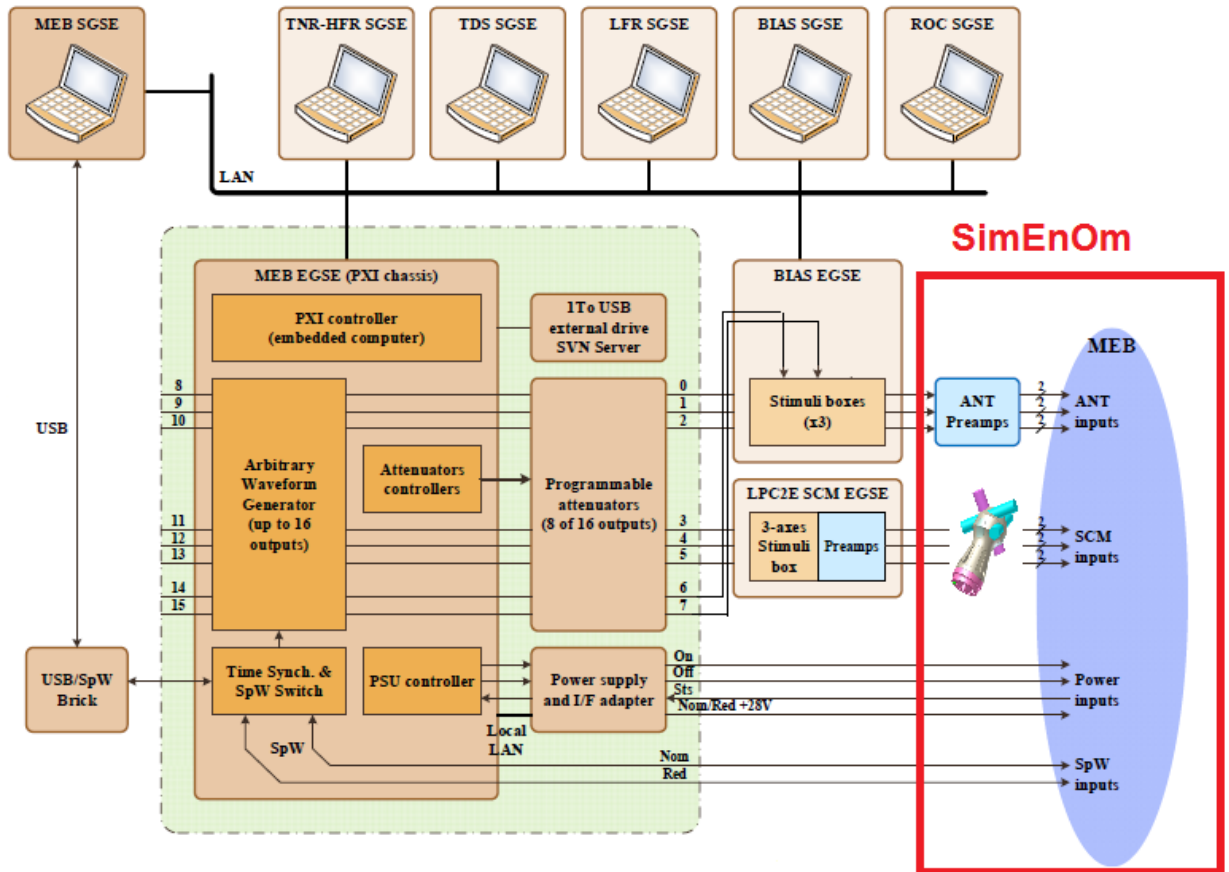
MEB SGSE

TNR-HFR SGSE

TDS SGSE

LFR SGSE

BIAS SGSE

ROC SGSE

LAN

SimEnOm

MEB EGSE (PXI chassis)

PXI controller (embedded computer)

1To USB external drive SVN Server

BIAS EGSE

MEB

8
9
10

Arbitrary Waveform Generator (up to 16 outputs)

Attenuators controllers

Programmable attenuators (8 of 16 outputs)

0
1
2

Stimuli boxes (x3)

ANT Preamps

2
2
2

ANT inputs

USB

LPC2E SCM EGSE

11
12
13

3
4
5

3-axes Stimuli box

Preamps

2
2
2

SCM inputs

14
15

6
7

USB/SpW Brick

Time Synch. & SpW Switch

PSU controller

Power supply and I/F adapter

On
Off
Sts
Nom/Red +28V

Power inputs

Local LAN

SpW

Nom
Red

SpW inputs